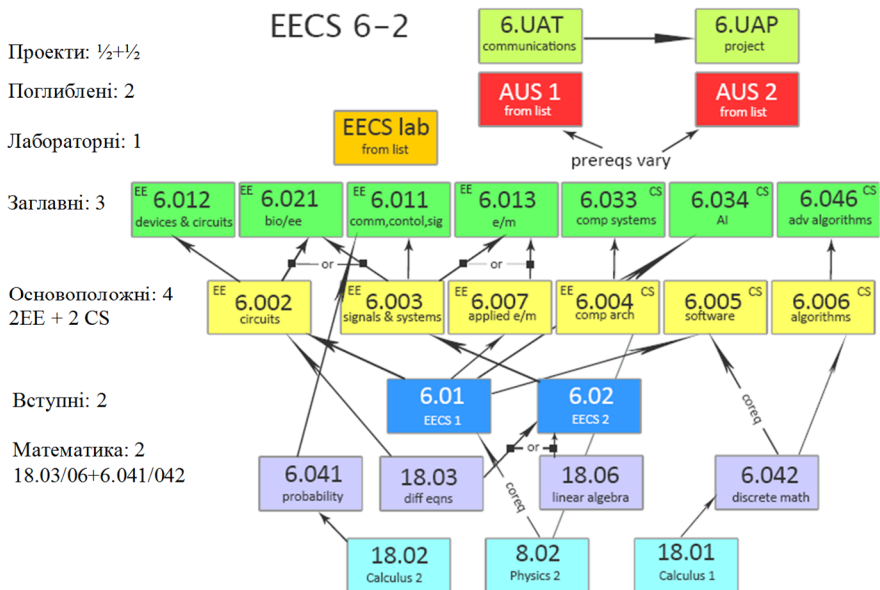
EECS 6-2

Проекти: ½+½

Поглиблені: 2

Лабораторні: 1

Заглавні: 3

Основоположні: 4
2EE + 2 CS

Вступні: 2

Математика: 2
18.03/06+6.041/042

6.UAT
communications

6.UAP
project

AUS 1
from list

AUS 2
from list

prereqs vary

EECS lab
from list

EE 6.012
devices & circuits

EE 6.021
bio/ee

EE 6.011
comm,contol,sig

EE 6.013
e/m

6.033 CS
comp systems

6.034 CS
AI

6.046 CS
adv algorithms

or

or

EE 6.002
circuits

EE 6.003
signals & systems

EE 6.007
applied e/m

EE 6.004 CS
comp arch

6.005 CS
software

6.006 CS
algorithms

6.01
EECS 1

6.02
EECS 2

or

coreq

coreq

6.041
probability

18.03
diff eqns

18.06
linear algebra

6.042
discrete math

18.02
Calculus 2

8.02
Physics 2

18.01
Calculus 1